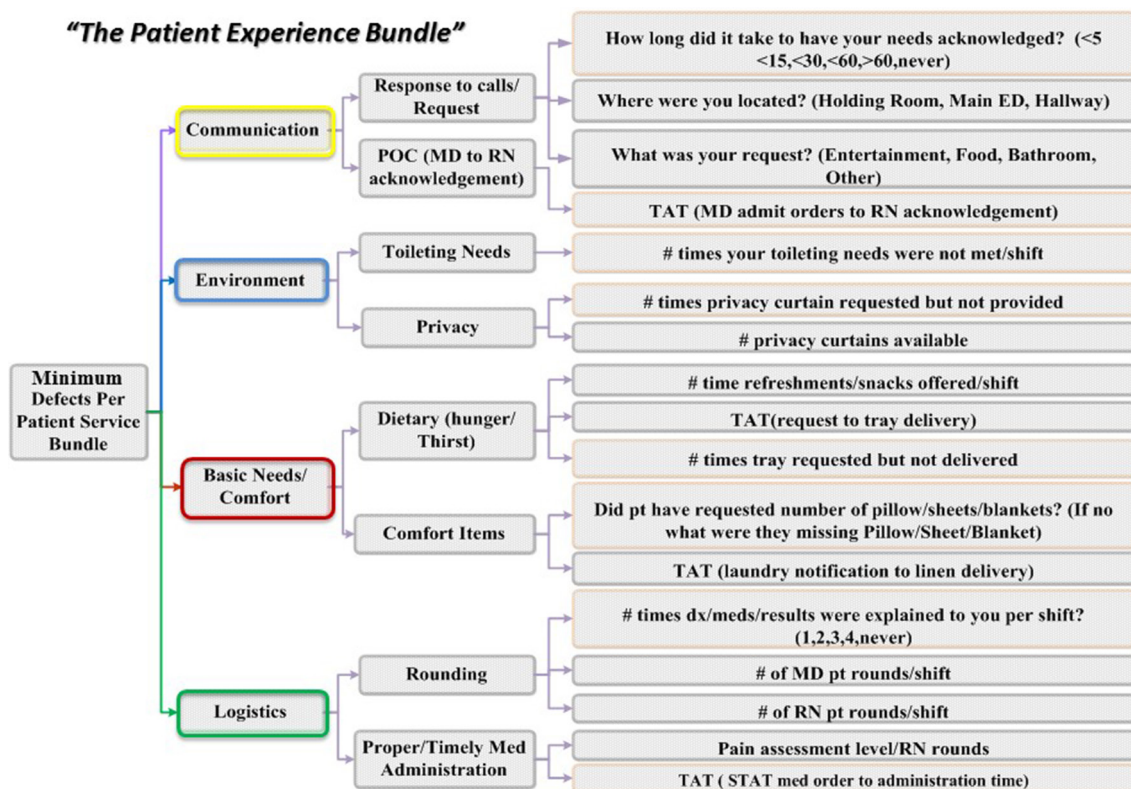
"The Patient Experience Bundle"

Minimum Defects Per Patient Service Bundle

Communication

Response to calls/ Request

How long did it take to have your needs acknowledged? (<5 <15,<30,<60,>60,never)

Where were you located? (Holding Room, Main ED, Hallway)

POC (MD to RN acknowledgement)

What was your request? (Entertainment, Food, Bathroom, Other)

TAT (MD admit orders to RN acknowledgement)

Environment

Toileting Needs

# times your toileting needs were not met/shift

Privacy

# times privacy curtain requested but not provided

# privacy curtains available

Basic Needs/ Comfort

Dietary (hunger/ Thirst)

# time refreshments/snacks offered/shift

TAT(request to tray delivery)

# times tray requested but not delivered

Comfort Items

Did pt have requested number of pillow/sheets/blankets? (If no what were they missing Pillow/Sheet/Blanket)

TAT (laundry notification to linen delivery)

Logistics

Rounding

# times dx/meds/results were explained to you per shift? (1,2,3,4,never)

# of MD pt rounds/shift

# of RN pt rounds/shift

Proper/Timely Med Administration

Pain assessment level/RN rounds

TAT ( STAT med order to administration time)